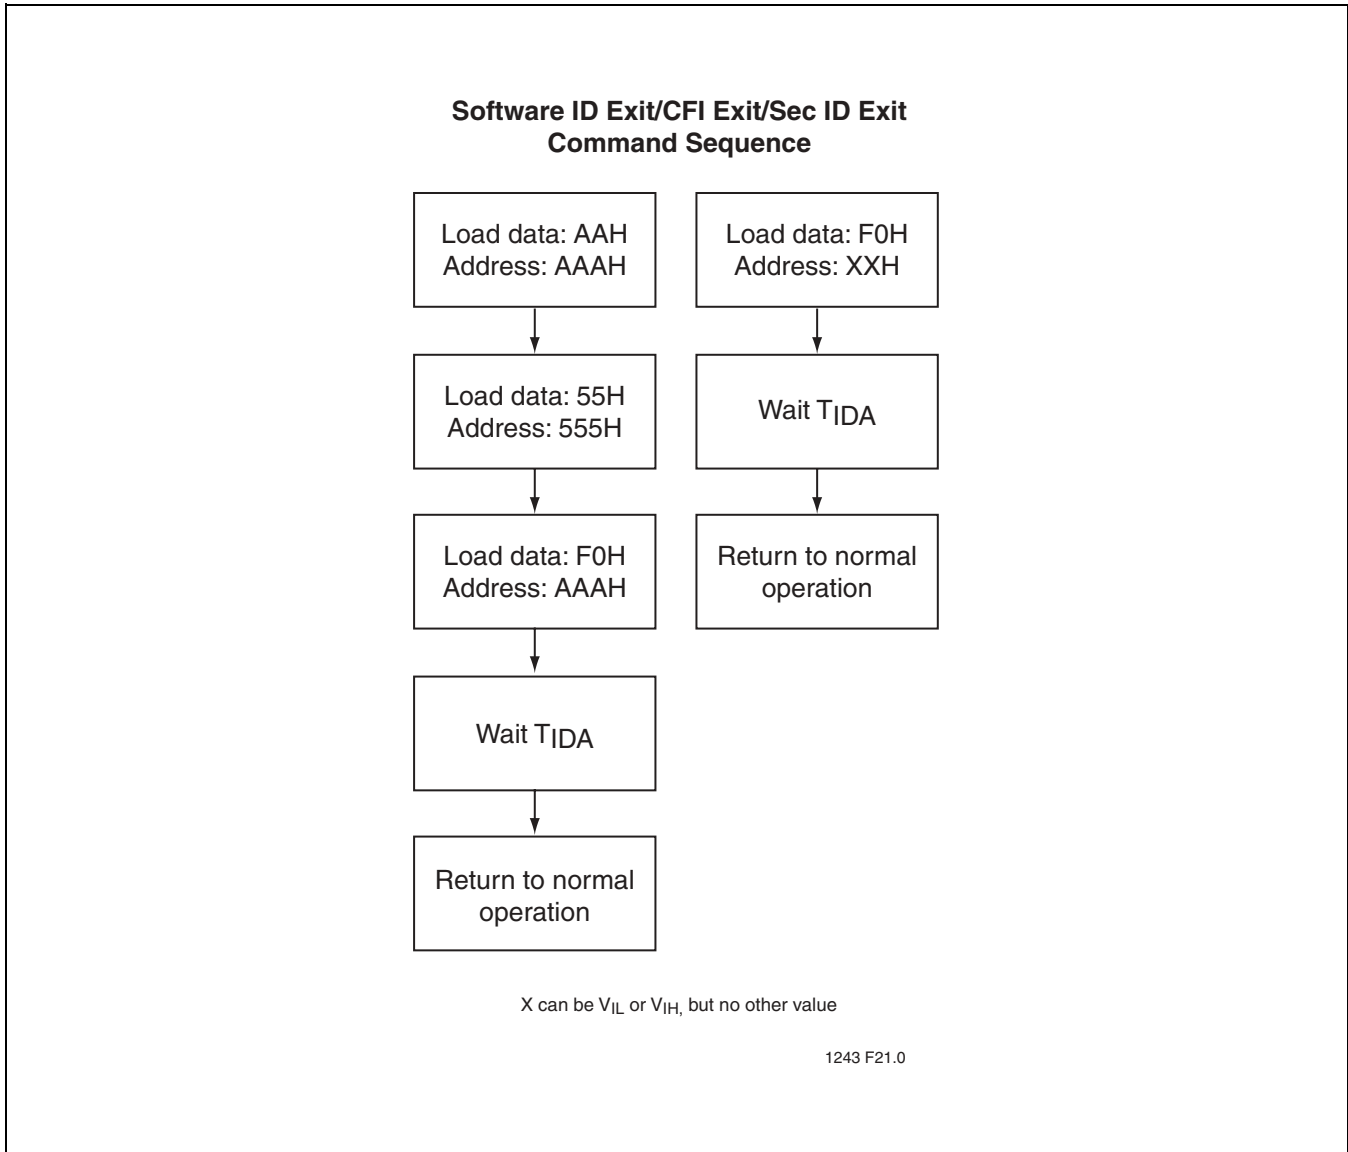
Software ID Exit/CFI Exit/Sec ID Exit
Command Sequence

Load data: AAH
Address: AAAH

Load data: 55H
Address: 555H

Load data: F0H
Address: AAAH

Wait $T_{IDA}$

Return to normal operation

Load data: F0H
Address: XXH

Wait $T_{IDA}$

Return to normal operation

X can be $V_{IL}$ or $V_{IH,}$ but no other value

1243 F21.0